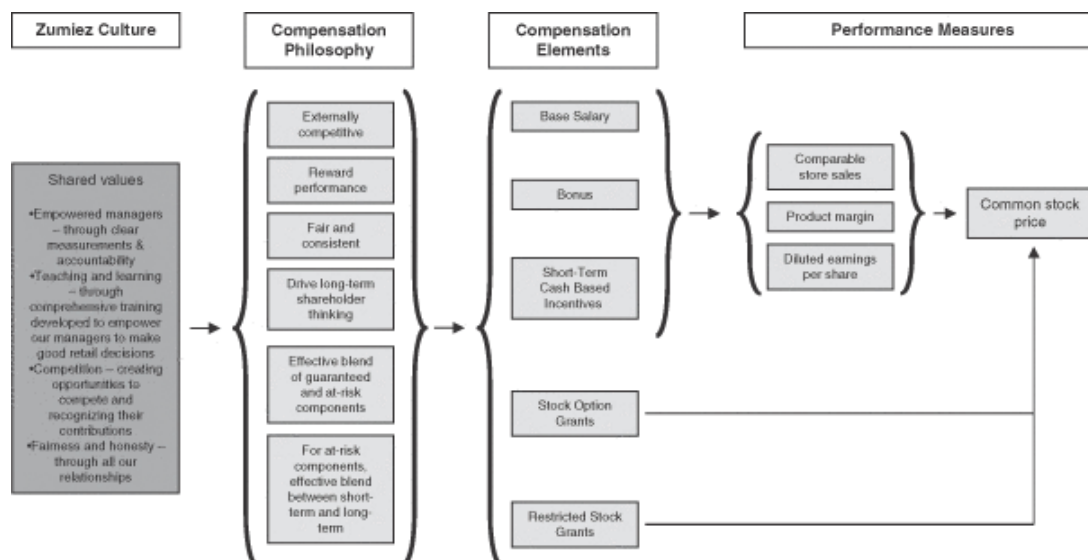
Zumiez Culture

Compensation Philosophy

Compensation Elements

Performance Measures

Shared values

•Empowered managers – through clear measurements & accountability
•Teaching and learning – through comprehensive training developed to empower our managers to make good retail decisions
•Competition – creating opportunities to compete and recognizing their contributions
•Fairness and honesty – through all our relationships

Externally competitive

Reward performance

Fair and consistent

Drive long-term shareholder thinking

Effective blend of guaranteed and at-risk components

For at-risk components, effective blend between short-term and long-term

Base Salary

Bonus

Short-Term Cash Based Incentives

Stock Option Grants

Restricted Stock Grants

Comparable store sales

Product margin

Diluted earnings per share

Common stock price